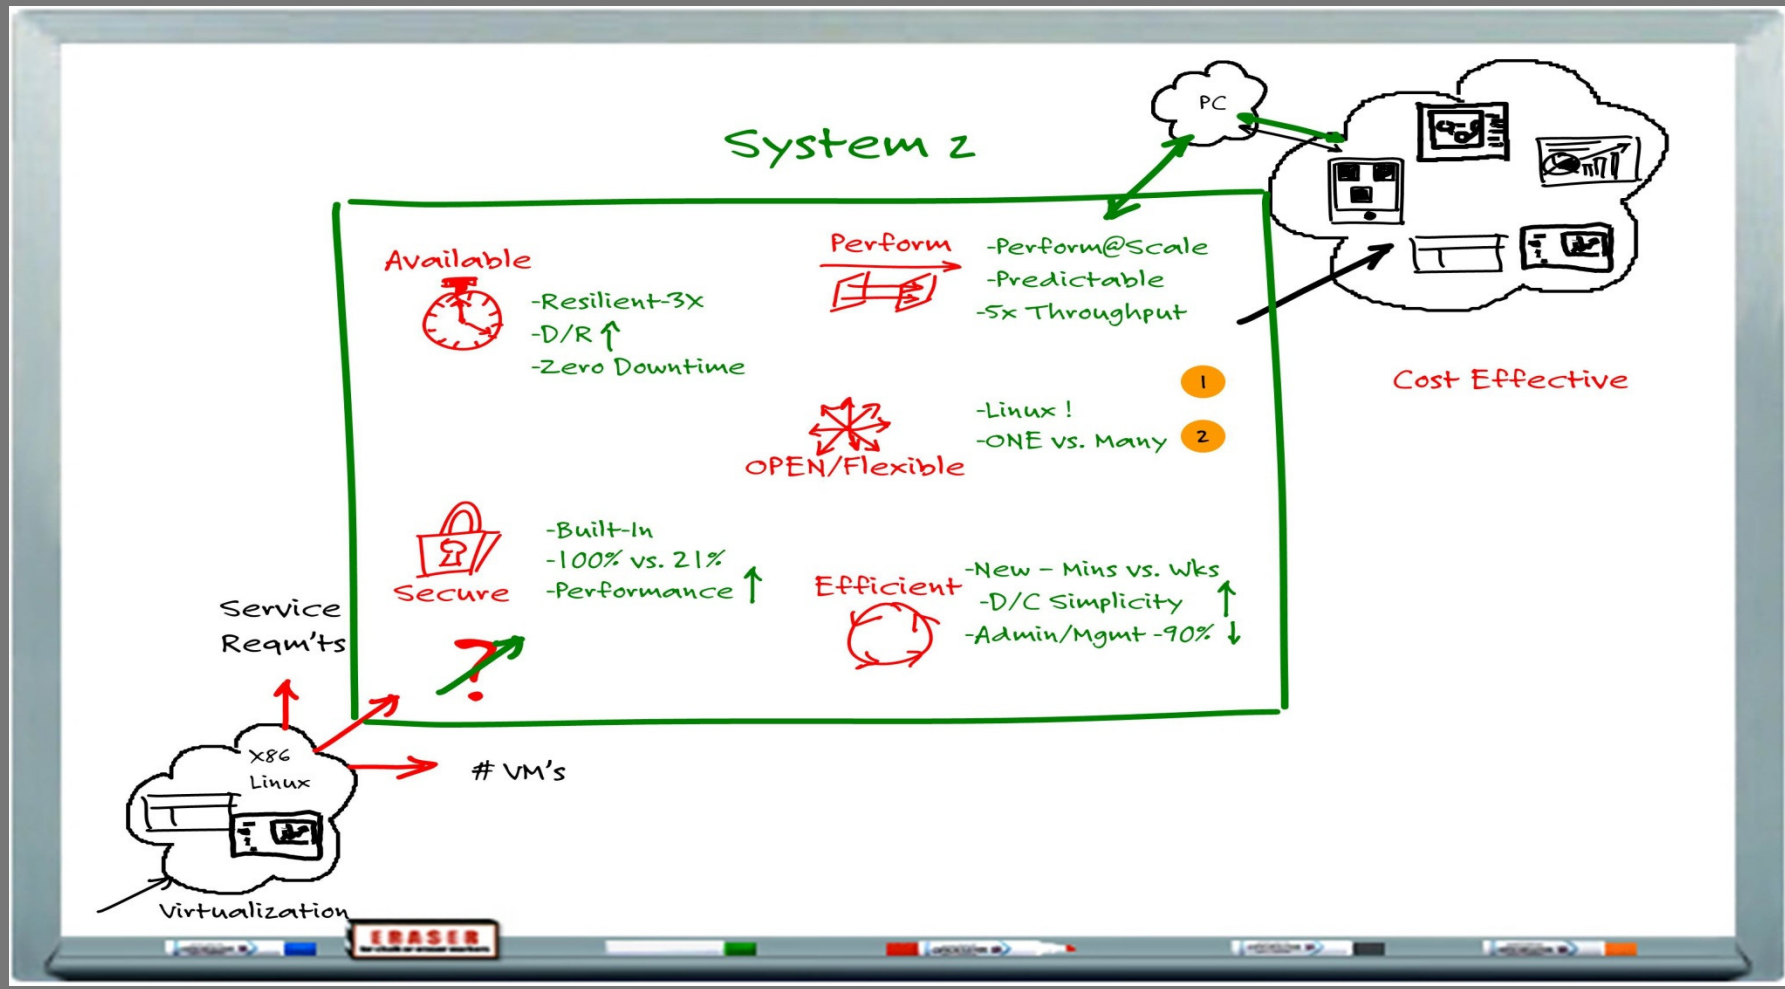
PC

System z

Available

-Resilient-3X
-D/R ↑
-Zero Downtime

Perform

-Perform@Scale
-Predictable
-5x Throughput

Cost Effective

1

-Linux !
-ONE vs. Many

2

OPEN/Flexible

Secure

-Built-In
-100% vs. 21%
-Performance ↑

Efficient

-New – Mins vs. Wks
-D/C Simplicity ↑
-Admin/Mgmt -90% ↓

Service
Reqm'ts

?

X86
Linux

# VM's

Virtualization

ERASER